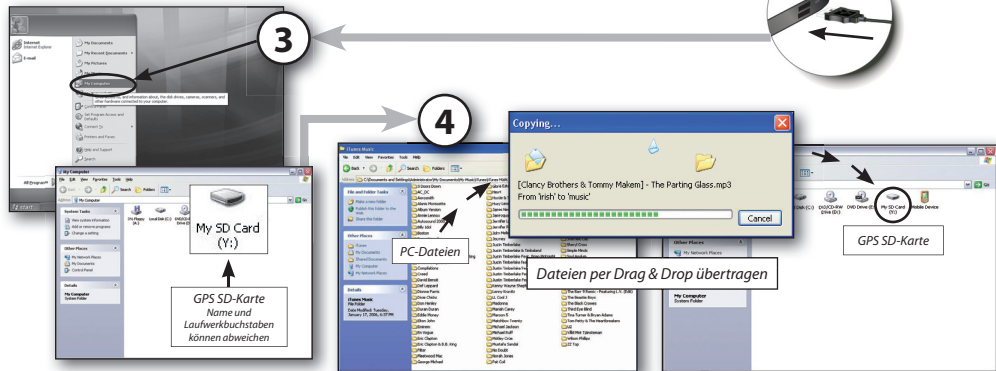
3

Internet
Internet Explorer

E-mail

My Documents
My Recent Documents
My Pictures
My Music
My Computer
Set Program Access and Defaults
Connect To
Printers and Faxes
Help and Support
Search
Run...

All Programs

start

My Computer
File Edit View Favorites Tools Help
Back Search Folders

System Tasks
View system information
Add or remove programs
Change a setting

Other Places
My Network Places
My Documents
Control Panel

Details
My Computer
System Folder

3½ Floppy (A:)
Local Disk (C:)

My SD Card
(Y:)

GPS SD-Karte
Name und Laufwerkbuchstaben können abweichen

4

iTunes Music
File Edit View Favorites Tools Help
Back Search Folders

File and Folder Tasks
Make a new folder
Publish this folder to the Web
Share this folder

Other Places
iTunes
My Documents
Shared Documents
My Computer
My Network Places

Details
iTunes Music
File Folder
Date Modified: Tuesday, January 17, 2006, 6:17 PM

PC-Dateien

Copying...

[Clancy Brothers & Tommy Makem] - The Parting Glass.mp3
From 'irish' to 'music'

Cancel

Dateien per Drag & Drop übertragen

My Network Places

My Computer
System Folder

My SD Card
(Y:)

Mobile Device

GPS SD-Karte